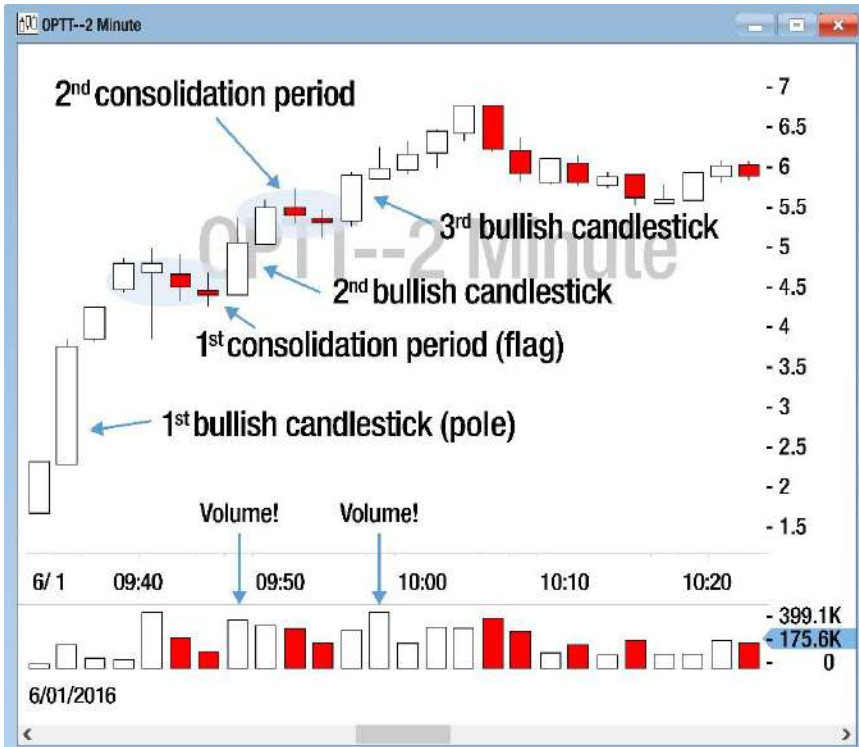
OPTT--2 Minute

OPTT--2 Minute

2$^{nd}$ consolidation period

3$^{rd}$ bullish candlestick

2$^{nd}$ bullish candlestick

1$^{st}$ consolidation period (flag)

1$^{st}$ bullish candlestick (pole)

- 7
- 6.5
- 6
- 5.5
- 5
- 4.5
- 4
- 3.5
- 3
- 2.5
- 2
- 1.5

Volume!

Volume!

6/ 1 09:40 09:50 10:00 10:10 10:20

- 399.1K
- 175.6K
- 0

6/01/2016